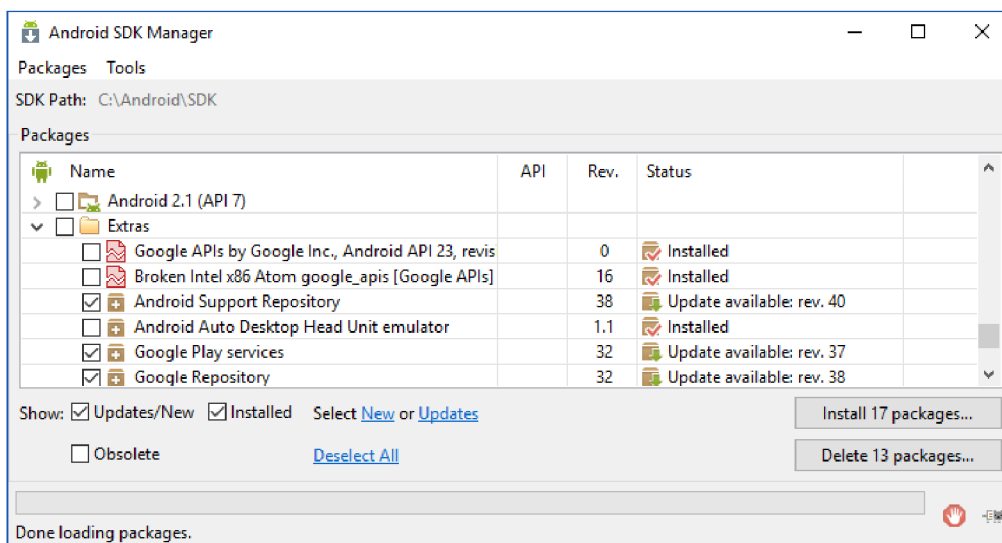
Android SDK Manager

Packages Tools

SDK Path: C:\Android\SDK

Packages

| Name | API | Rev. | Status |
|---|---|---|---|
| Android 2.1 (API 7) | | | |
| Extras | | | |
| Google APIs by Google Inc., Android API 23, revis | | 0 | Installed |
| Broken Intel x86 Atom google_apis [Google APIs] | | 16 | Installed |
| Android Support Repository | | 38 | Update available: rev. 40 |
| Android Auto Desktop Head Unit emulator | | 1.1 | Installed |
| Google Play services | | 32 | Update available: rev. 37 |
| Google Repository | | 32 | Update available: rev. 38 |

Show: Updates/New Installed Select New or Updates

Install 17 packages...

Obsolete Deselect All

Delete 13 packages...

Done loading packages.